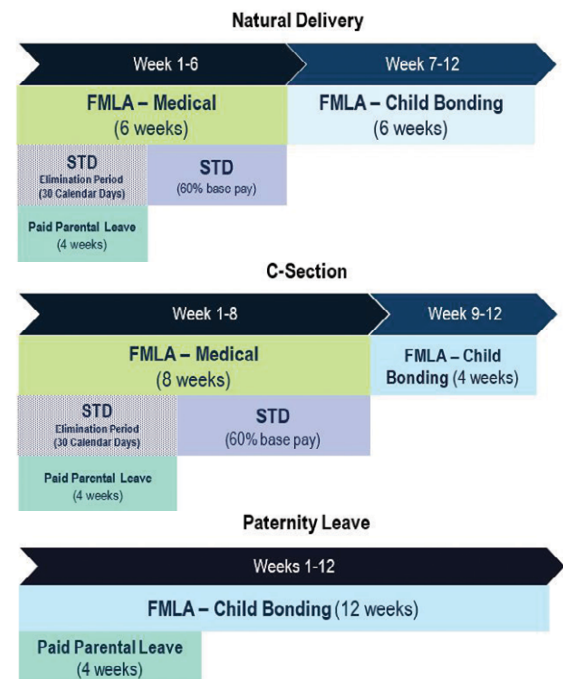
Natural Delivery

Week 1-6

Week 7-12

FMLA – Medical
(6 weeks)

FMLA – Child Bonding
(6 weeks)

STD
Elimination Period
(30 Calendar Days)

STD
(60% base pay)

Paid Parental Leave
(4 weeks)

C-Section

Week 1-8

Week 9-12

FMLA – Medical
(8 weeks)

FMLA – Child Bonding (4 weeks)

STD
Elimination Period
(30 Calendar Days)

STD
(60% base pay)

Paid Parental Leave
(4 weeks)

Paternity Leave

Weeks 1-12

FMLA – Child Bonding (12 weeks)

Paid Parental Leave
(4 weeks)